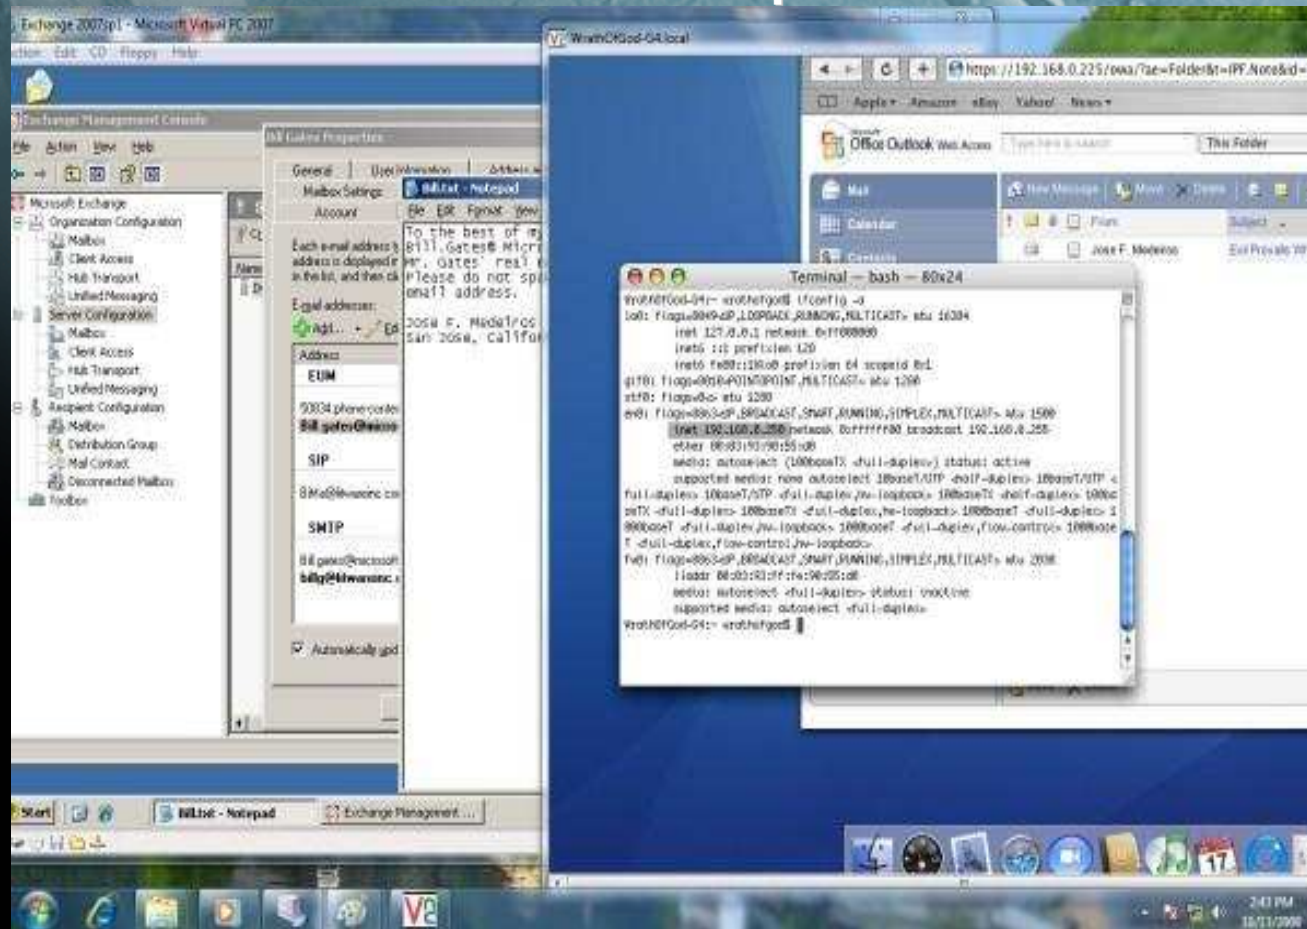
Exchange 2007sp1 - Microsoft Virtual PC 2007
Action Edit CD Floppy Help

Exchange Management Console
File Action View Help
Microsoft Exchange
Organization Configuration
Mailbox
Client Access
Hub Transport
Unified Messaging
Server Configuration
Mailbox
Client Access
Hub Transport
Unified Messaging
Recipient Configuration
Mailbox
Distribution Group
Mail Contact
Disconnected Mailbox
Toolbox

Bill Gates Properties
General
User Information
Address
Mailbox Settings
Account
Each e-mail address is displayed in the list, and then cl
E-mail addresses:
Add...
Address
EUM
50034 phone conte
Bill.gates@wiens
SIP
Bill.a@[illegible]
SMTP
Bill.gates@microsoft
billg@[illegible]
Automatically upd

Bill.txt - Notepad
File Edit Format View
To the best of my
Bill.Gates@ Micr
Mr. Gates' real
Please do not spa
email address.
Jose F. Medeiros
San Jose, Califor

Start
Bill.txt - Notepad
Exchange Management ...

WrathOfGod-G4.local
https://192.168.0.225/owa/?ae=Folder&t=IPF.Note&id=
Apple Amazon eBay Yahoo! News
Office Outlook Web Access
This Folder
Mail
Calendar
Contacts
New Message
Move
Delete
From
Subject
Jose F. Medeiros
Evil Proposals

Terminal — bash — 80x24
WrathOfGod-G4:~ wrathofgod$ ifconfig -a
lo0: flags=8049<UP,LOOPBACK,RUNNING,MULTICAST> mtu 16384
inet 127.0.0.1 netmask 0xff000000
inet6 ::1 prefixlen 128
inet6 fe80::1%lo0 prefixlen 64 scopeid 0x1
gif0: flags=8010<POINTOPOINT,MULTICAST> mtu 1280
stf0: flags=0<> mtu 1280
en0: flags=8863<UP,BROADCAST,SMART,RUNNING,SIMPLEX,MULTICAST> mtu 1500
inet 192.168.0.250 netmask 0xffffff00 broadcast 192.168.0.255
ether 00:03:93:98:55:d0
media: autoselect (100baseTX <full-duplex>) status: active
supported media: none autoselect 10baseT/UTP <half-duplex> 10baseT/UTP <full-duplex> 10baseT/UTP <full-duplex,hw-loopback> 100baseTX <half-duplex> 100baseTX <full-duplex> 100baseTX <full-duplex,hw-loopback> 1000baseT <full-duplex> 1000baseT <full-duplex,hw-loopback> 1000baseT <full-duplex,flow-control> 1000baseT <full-duplex,flow-control,hw-loopback>
fw0: flags=8863<UP,BROADCAST,SMART,RUNNING,SIMPLEX,MULTICAST> mtu 2030
lladdr 00:03:93:ff:fe:98:55:d0
media: autoselect <full-duplex> status: inactive
supported media: autoselect <full-duplex>
WrathOfGod-G4:~ wrathofgod$

17
2:43 PM
10/11/2008